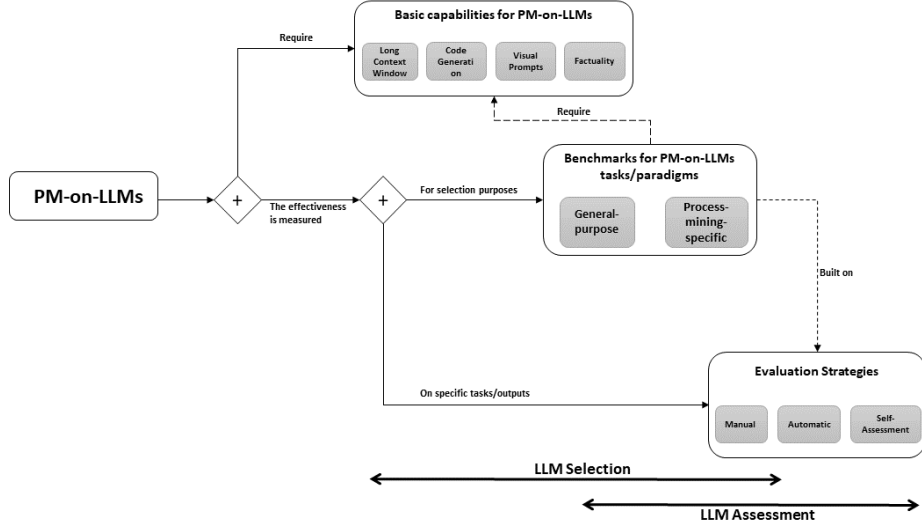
Basic capabilities for PM-on-LLMs

Long Context Window

Code Generation

Visual Prompts

Factuality

Require

Require

PM-on-LLMs

+

The effectiveness is measured

+

For selection purposes

Benchmarks for PM-on-LLMs tasks/paradigms

General-purpose

Process-mining-specific

Built on

On specific tasks/outputs

Evaluation Strategies

Manual

Automatic

Self-Assessment

LLM Selection

LLM Assessment